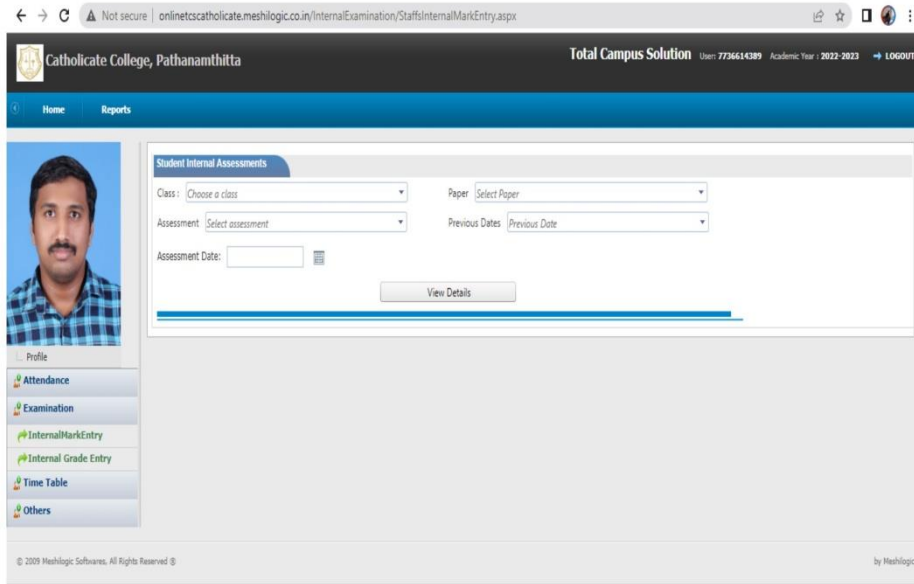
Not secure | onlinetcscatholicate.meshilogic.co.in/InternalExamination/StaffsInternalMarkEntry.aspx

Catholicate College, Pathanamthitta

Total Campus Solution User: 7736614389 Academic Year : 2022-2023 LOGOUT

Home Reports

Profile

Attendance

Examination

InternalMarkEntry

Internal Grade Entry

Time Table

Others

Student Internal Assessments

Class : Choose a class

Paper Select Paper

Assessment Select assessment

Previous Dates Previous Date

Assessment Date:

View Details

© 2009 Meshilogic Softwares, All Rights Reserved ®

by Meshilogic